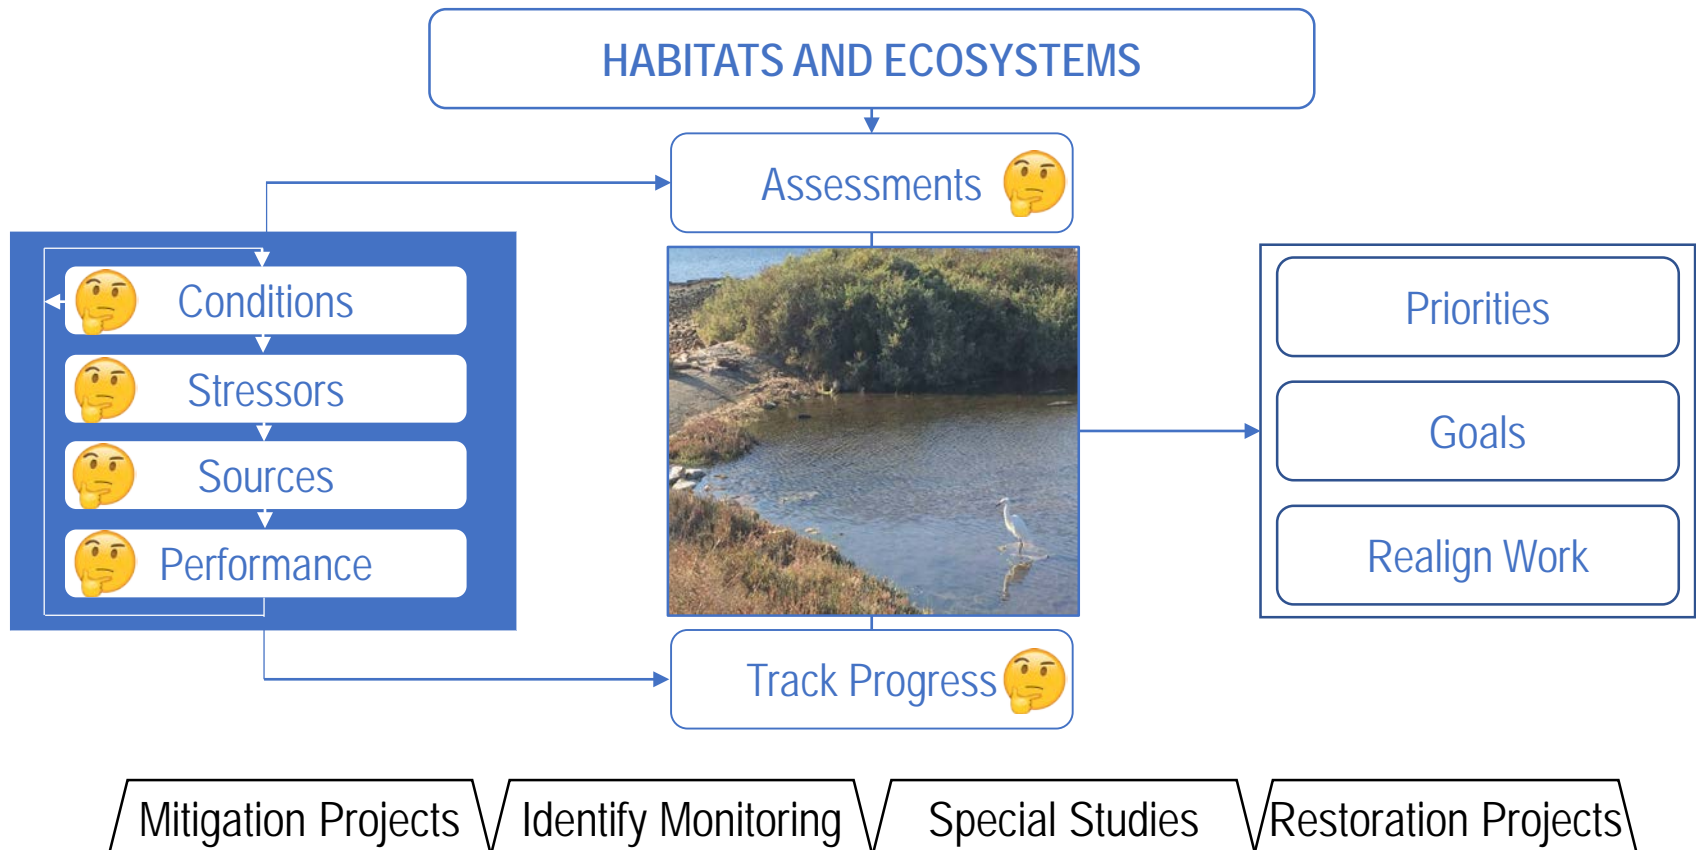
HABITATS AND ECOSYSTEMS

Assessments

Conditions

Stressors

Sources

Performance

Priorities

Goals

Realign Work

Track Progress

Mitigation Projects

Identify Monitoring

Special Studies

Restoration Projects